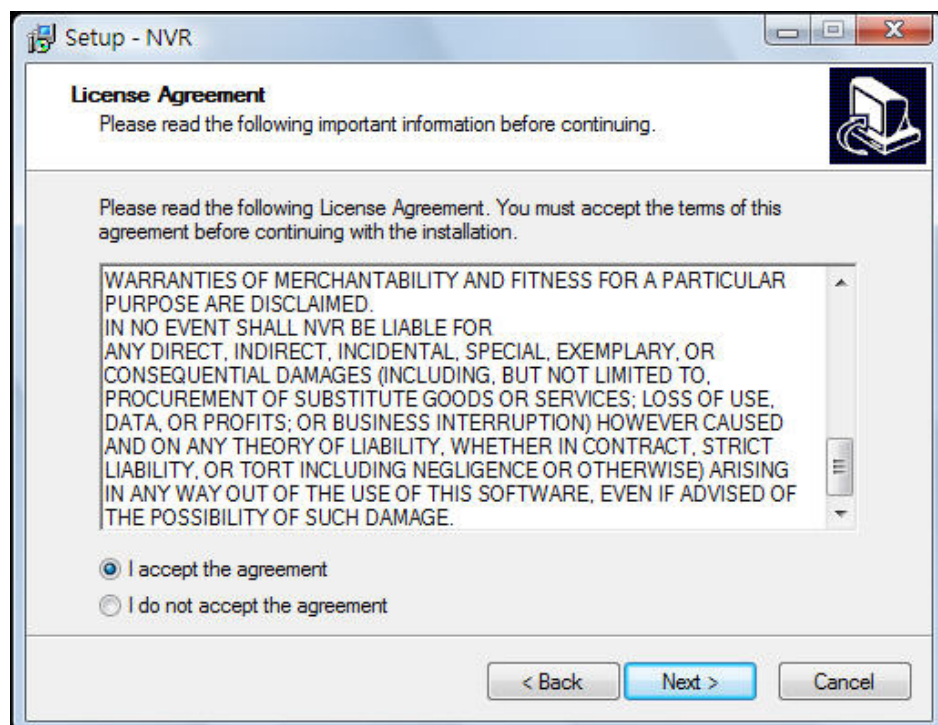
Setup - NVR

License Agreement
Please read the following important information before continuing.

Please read the following License Agreement. You must accept the terms of this agreement before continuing with the installation.

WARRANTIES OF MERCHANTABILITY AND FITNESS FOR A PARTICULAR PURPOSE ARE DISCLAIMED.
IN NO EVENT SHALL NVR BE LIABLE FOR
ANY DIRECT, INDIRECT, INCIDENTAL, SPECIAL, EXEMPLARY, OR CONSEQUENTIAL DAMAGES (INCLUDING, BUT NOT LIMITED TO, PROCUREMENT OF SUBSTITUTE GOODS OR SERVICES; LOSS OF USE, DATA, OR PROFITS; OR BUSINESS INTERRUPTION) HOWEVER CAUSED AND ON ANY THEORY OF LIABILITY, WHETHER IN CONTRACT, STRICT LIABILITY, OR TORT INCLUDING NEGLIGENCE OR OTHERWISE) ARISING IN ANY WAY OUT OF THE USE OF THIS SOFTWARE, EVEN IF ADVISED OF THE POSSIBILITY OF SUCH DAMAGE.

I accept the agreement
I do not accept the agreement

< Back
Next >
Cancel